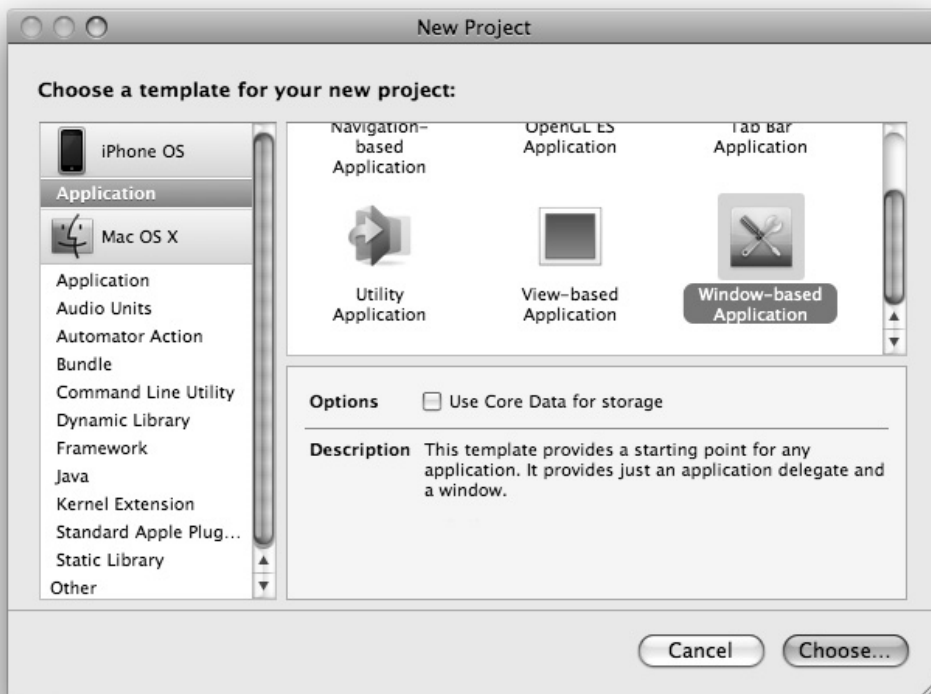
New Project

Choose a template for your new project:

iPhone OS
Application
Mac OS X
Application
Audio Units
Automator Action
Bundle
Command Line Utility
Dynamic Library
Framework
Java
Kernel Extension
Standard Apple Plug...
Static Library
Other

Navigation-based Application
OpenGL ES Application
Tab Bar Application
Utility Application
View-based Application
Window-based Application

Options
Use Core Data for storage

Description
This template provides a starting point for any application. It provides just an application delegate and a window.

Cancel
Choose...